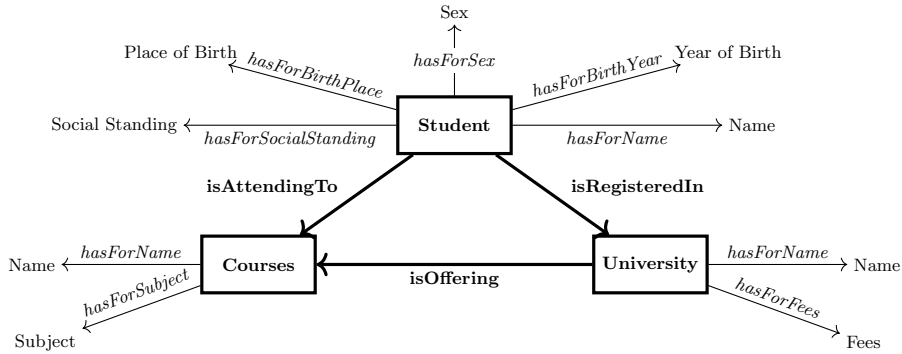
Sex
hasForSex
Place of Birth
hasForBirthPlace
hasForBirthYear
Year of Birth
Social Standing
hasForSocialStanding
Student
hasForName
Name
isAttendingTo
isRegisteredIn
Name
hasForName
Courses
isOffering
University
hasForName
Name
hasForSubject
hasForFees
Subject
Fees